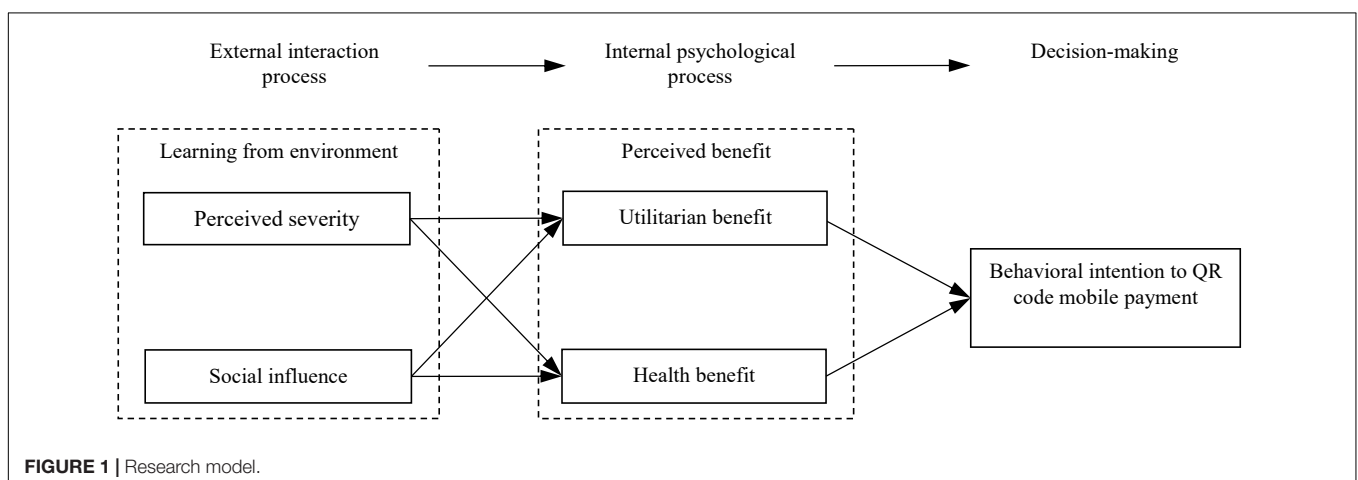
External interaction process

Internal psychological process

Decision-making

Learning from environment

Perceived severity

Social influence

Perceived benefit

Utilitarian benefit

Health benefit

Behavioral intention to QR code mobile payment

FIGURE 1 | Research model.